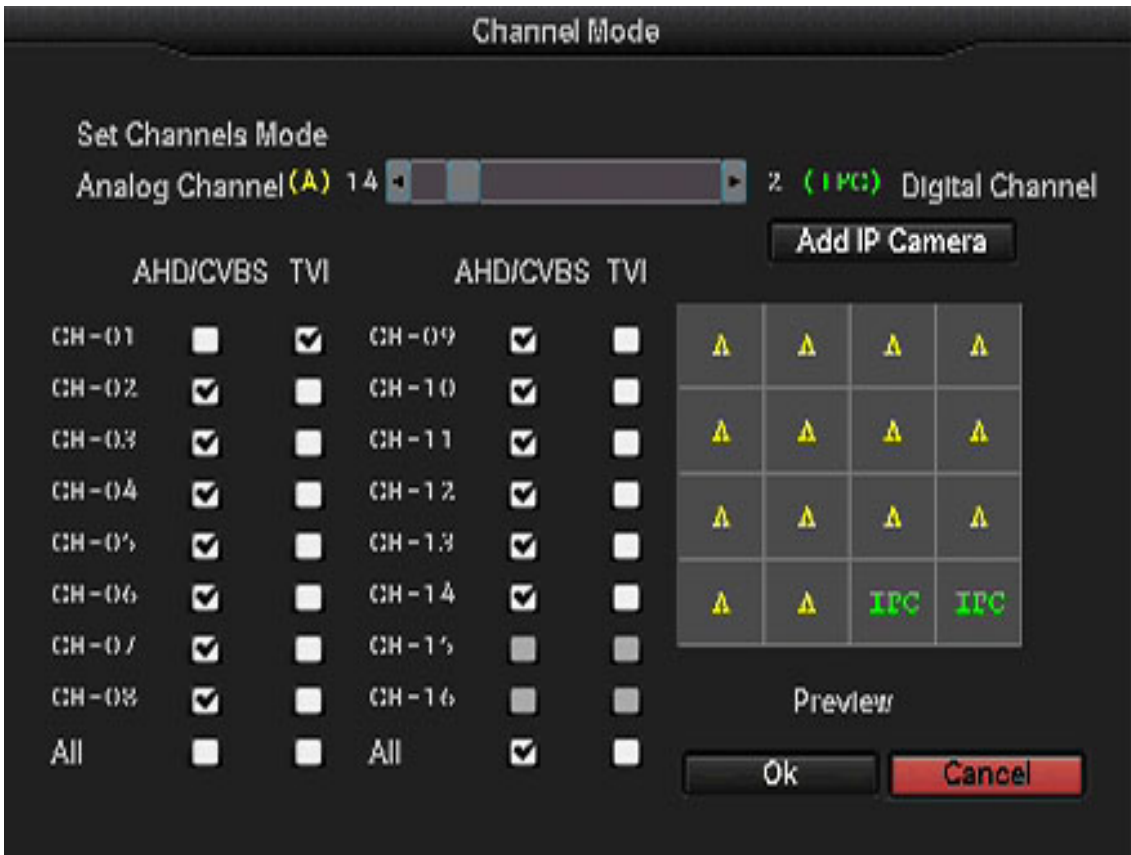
Channel Mode

Set Channels Mode

Analog Channel (A) 14 2 (IPC) Digital Channel

Add IP Camera

AHD/CVBS TVI AHD/CVBS TVI

CH-01
CH-02
CH-03
CH-04
CH-05
CH-06
CH-07
CH-08
All

CH-09
CH-10
CH-11
CH-12
CH-13
CH-14
CH-15
CH-16
All

| A | A | A | A |
|---|---|---|---|
| A | A | A | A |
| A | A | A | A |
| A | A | IPC | IPC |

Preview

Ok Cancel